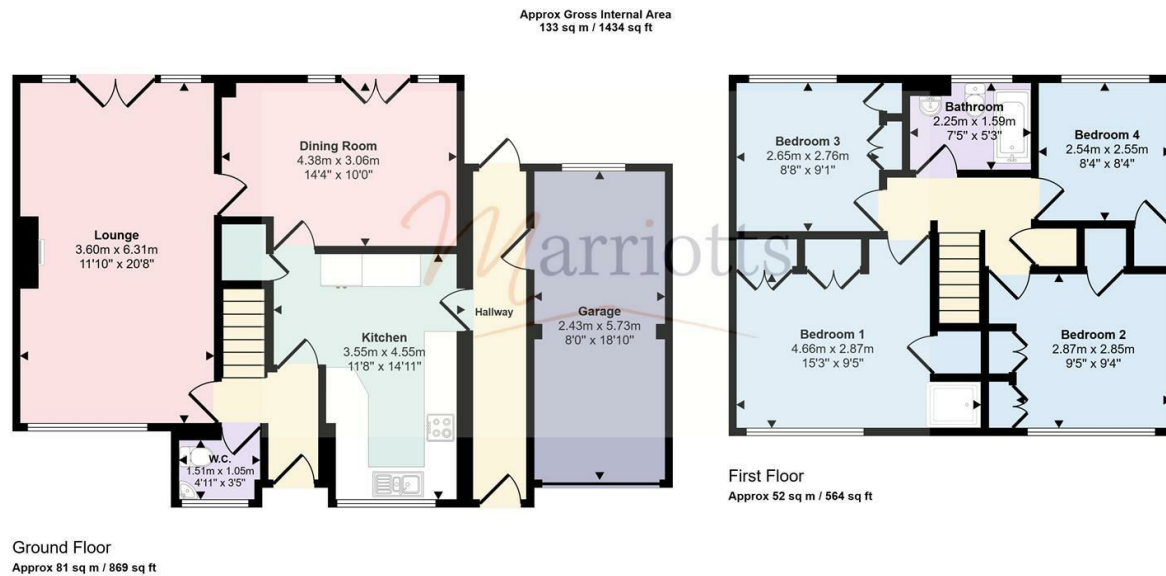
Approx Gross Internal Area
133 sq m / 1434 sq ft

Lounge
3.60m x 6.31m
11'10" x 20'8"

Dining Room
4.38m x 3.06m
14'4" x 10'0"

Kitchen
3.55m x 4.55m
11'8" x 14'11"

Hallway

Garage
2.43m x 5.73m
8'0" x 18'10"

W.C.
1.51m x 1.05m
4'11" x 3'5"

Marriotts

Bedroom 3
2.65m x 2.76m
8'8" x 9'1"

Bathroom
2.25m x 1.59m
7'5" x 5'3"

Bedroom 4
2.54m x 2.55m
8'4" x 8'4"

Bedroom 1
4.66m x 2.87m
15'3" x 9'5"

Bedroom 2
2.87m x 2.85m
9'5" x 9'4"

First Floor
Approx 52 sq m / 564 sq ft

Ground Floor
Approx 81 sq m / 869 sq ft